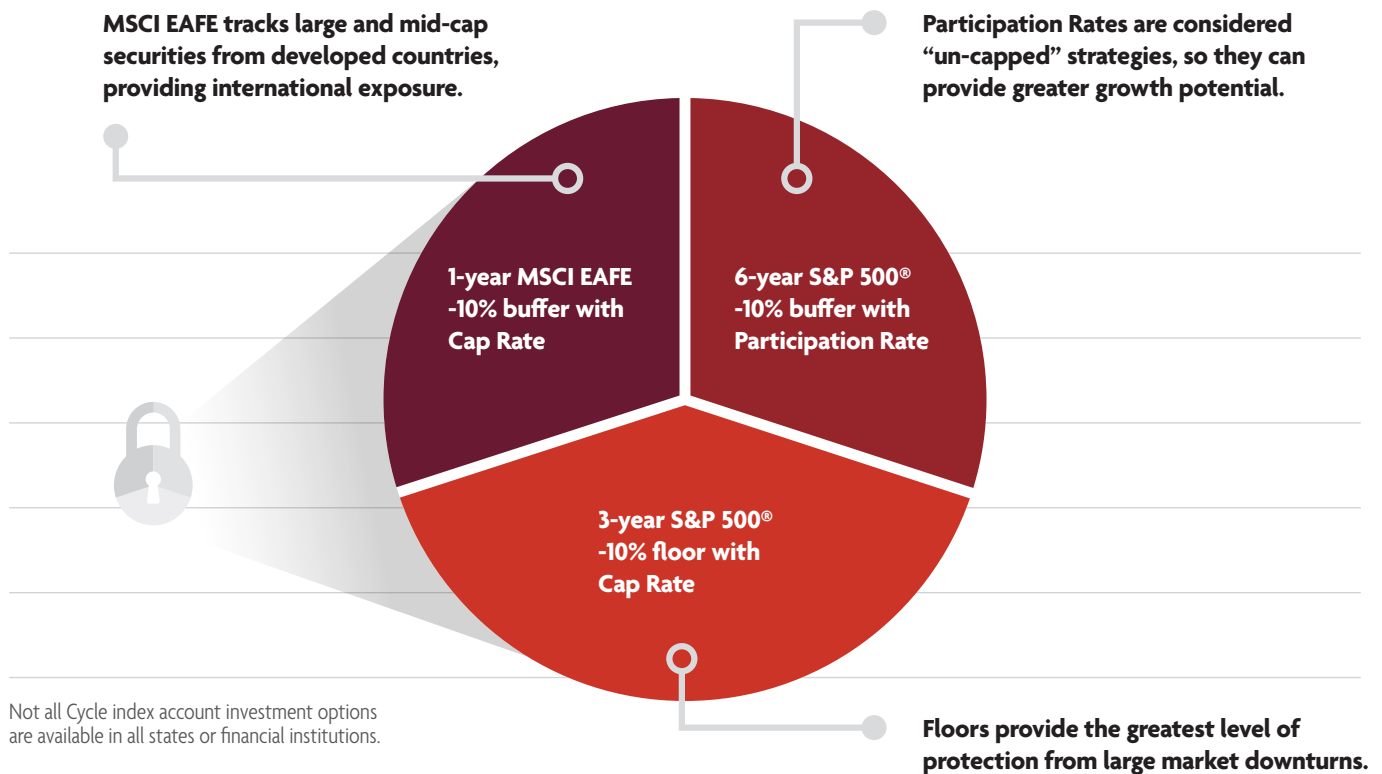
MSCI EAFE tracks large and mid-cap securities from developed countries, providing international exposure.

Participation Rates are considered "un-capped" strategies, so they can provide greater growth potential.

1-year MSCI EAFE -10% buffer with Cap Rate

6-year S&P 500® -10% buffer with Participation Rate

3-year S&P 500® -10% floor with Cap Rate

Not all Cycle index account investment options are available in all states or financial institutions.

Floors provide the greatest level of protection from large market downturns.